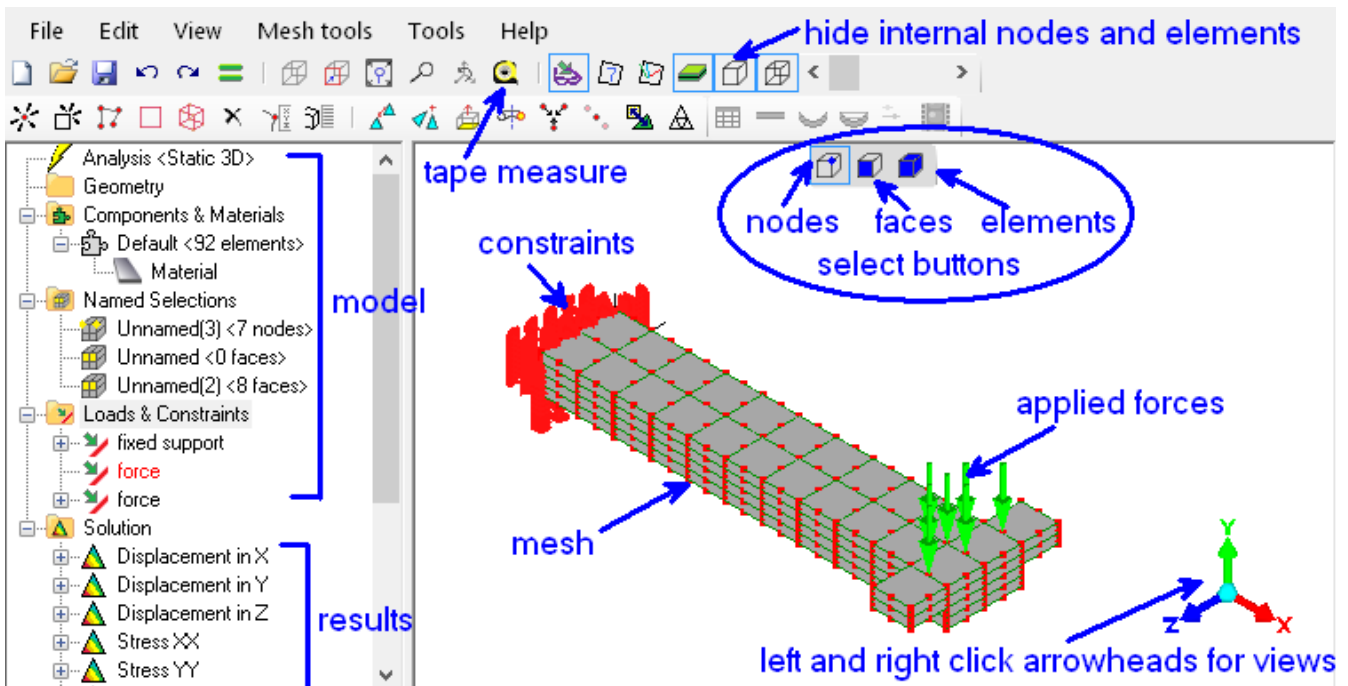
File Edit View Mesh tools Tools Help

hide internal nodes and elements

tape measure

Analysis <Static 3D>
Geometry
Components & Materials
Default <92 elements>
Material
Named Selections
Unnamed(3) <7 nodes>
Unnamed <0 faces>
Unnamed(2) <8 faces>
Loads & Constraints
fixed support
force
force
Solution
Displacement in X
Displacement in Y
Displacement in Z
Stress XX
Stress YY

model

results

nodes faces elements
select buttons

constraints

applied forces

mesh

Y
Z
X

left and right click arrowheads for views